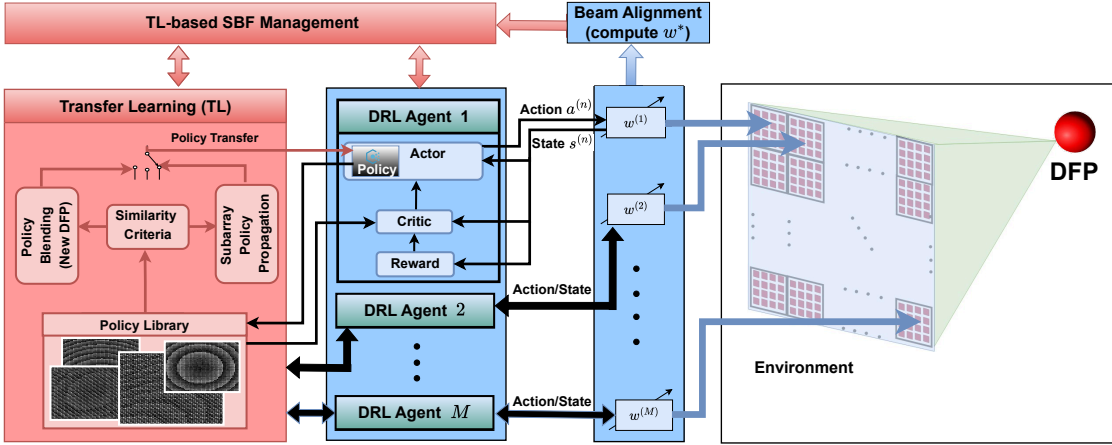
TL-based SBF Management

Beam Alignment (compute $w^*$)

Transfer Learning (TL)

Policy Transfer

Policy Blending (New DFP)

Similarity Criteria

Subarray Policy Propagation

Policy Library

DRL Agent 1

Actor

Policy

Critic

Reward

Action $a^{(n)}$

State $s^{(n)}$

$w^{(1)}$

$w^{(2)}$

Action/State

DRL Agent 2

DRL Agent $M$

Action/State

$w^{(M)}$

DFP

Environment